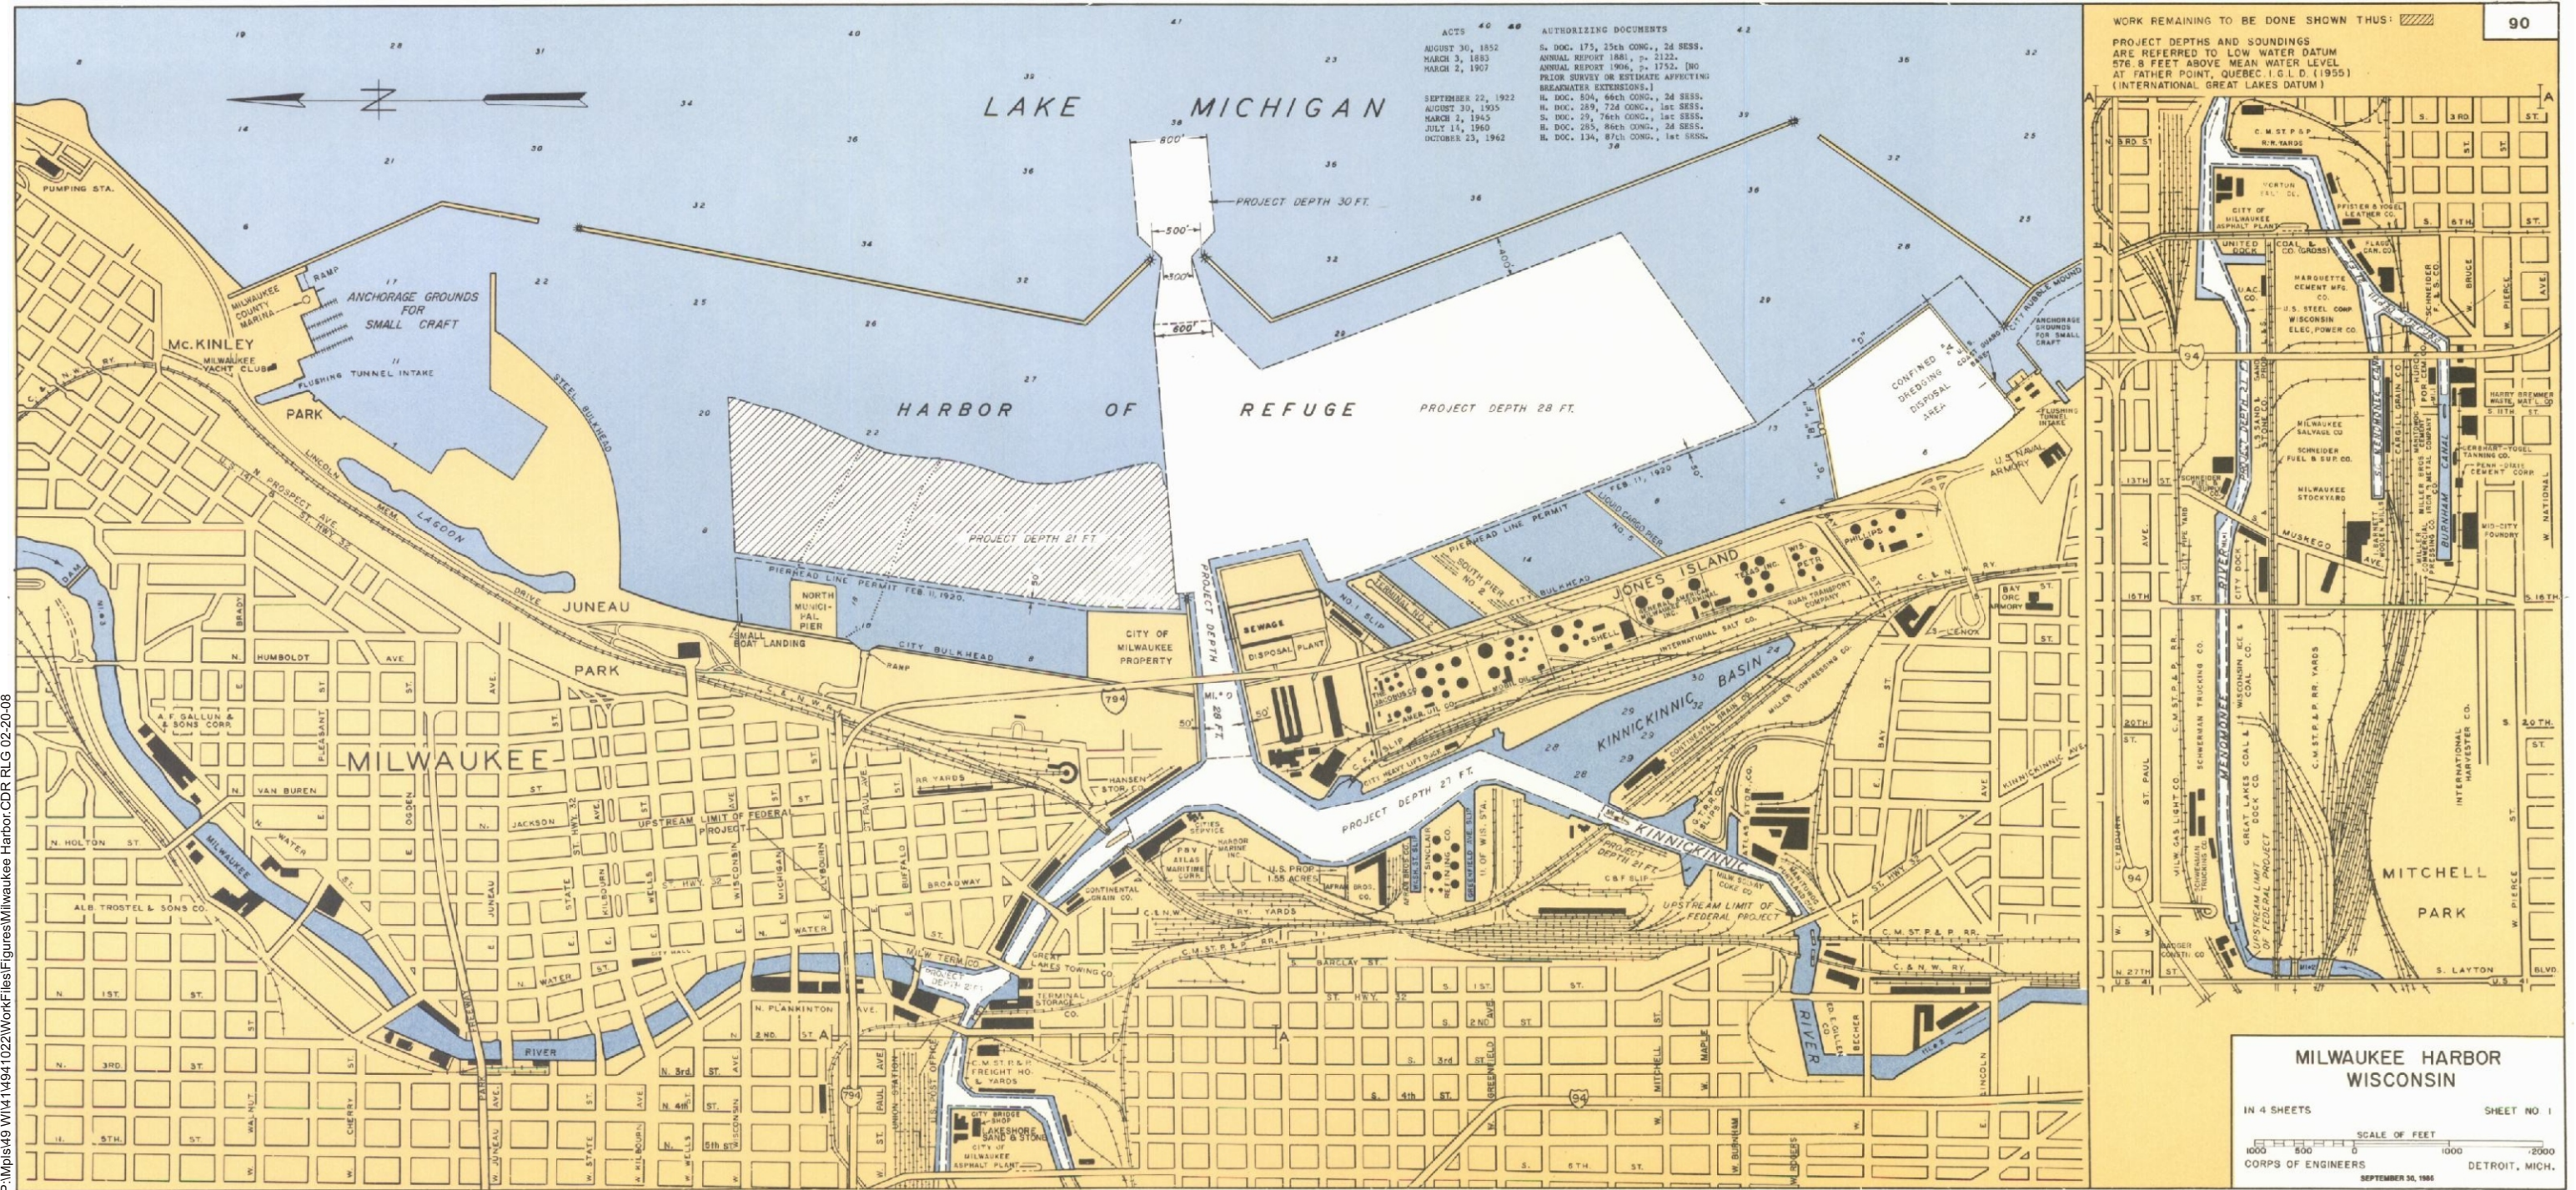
90

WORK REMAINING TO BE DONE SHOWN THUS:

PROJECT DEPTHS AND SOUNDINGS ARE REFERRED TO LOW WATER DATUM 576.8 FEET ABOVE MEAN WATER LEVEL AT FATHER POINT, QUEBEC I.G.L.D. (1955) (INTERNATIONAL GREAT LAKES DATUM)

| ACTS | AUTHORIZING DOCUMENTS |
|---|---|
| AUGUST 30, 1852 | S. DOC. 175, 25th CONG., 2d SESS. |
| MARCH 3, 1883 | ANNUAL REPORT 1881, p. 2122. |
| MARCH 2, 1907 | ANNUAL REPORT 1906, p. 1752. [NO PRIOR SURVEY OR ESTIMATE AFFECTING BREAKWATER EXTENSIONS.] |
| SEPTEMBER 22, 1922 | H. DOC. 804, 66th CONG., 2d SESS. |
| AUGUST 30, 1935 | H. DOC. 289, 72d CONG., 1st SESS. |
| MARCH 2, 1945 | S. DOC. 29, 76th CONG., 1st SESS. |
| JULY 14, 1960 | H. DOC. 285, 86th CONG., 2d SESS. |
| OCTOBER 23, 1962 | H. DOC. 134, 87th CONG., 1st SESS. |

LAKE MICHIGAN

HARBOR OF REFUGE

PROJECT DEPTH 30 FT.
PROJECT DEPTH 28 FT.
PROJECT DEPTH 21 FT.
PROJECT DEPTH 27 FT.
PROJECT DEPTH

ANCHORAGE GROUNDS FOR SMALL CRAFT
MILWAUKEE COUNTY MARINA
RAMP
PUMPING STA.
McKINLEY
MILWAUKEE YACHT CLUB
FLUSHING TUNNEL INTAKE
PARK
STEEL BULKHEAD
LINCOLN MEM. DRIVE
LAGOON
JUNEAU
PARK
PIERHEAD LINE PERMIT FEB. 11, 1920.
NORTH MUNICIPAL PIER
CITY BULKHEAD
SMALL BOAT LANDING
CITY OF MILWAUKEE PROPERTY
SEWAGE DISPOSAL PLANT
CONFINED DREDGING DISPOSAL AREA
U.S. NAVAL ARMORY
JONES ISLAND
SOUTH PIER
KINNICKINNIC BASIN
KINNICKINNIC
UPSTREAM LIMIT OF FEDERAL PROJECT
MILWAUKEE
RIVER
HUMBOLDT AVE
VAN BUREN
JACKSON
BROADWAY
WATER
PLANKINTON AVE.
A.F. GALLUN & SONS CORP.
A.L.B. TROSTEL & SONS CO.
CONTINENTAL GRAIN CO.
GREAT LAKES TOWING CO.
TERMINAL STORAGE CO.
C.M.ST.P.&P. FREIGHT HO. & YARDS
LAKESHORE SAND & STONE
CITY OF MILWAUKEE ASPHALT PLANT
U.S. PROP. 1.55 ACRES
UPSTREAM LIMIT OF FEDERAL PROJECT
INTERNATIONAL SALT CO.
SHELL
BARCLAY ST.
MITCHELL ST.
LINCOLN
MITCHELL PARK
CITY OF MILWAUKEE ASPHALT PLANT
UNITED COAL & DOCK CO.
MARQUETTE CEMENT MFG. CO.
WISCONSIN ELEC. POWER CO.
MILWAUKEE SALVAGE CO.
SCHNEIDER FUEL & SUP. CO.
MILWAUKEE STOCKYARD
CARGILL GRAIN CO.
MENOMONEE
BURNHAM CANAL
INTERNATIONAL HARVESTER CO.
GREAT LAKES COAL & DOCK CO.
UPSTREAM LIMIT OF FEDERAL PROJECT
MUSKEGO AVE
S. LAYTON BLVD
S. 16TH ST.
S. 6TH ST.
NATIONAL AVE
PIERCE
BRUCE

MILWAUKEE HARBOR
WISCONSIN
IN 4 SHEETS
SHEET NO. 1
SCALE OF FEET
1000 500 0 1000 2000
CORPS OF ENGINEERS
DETROIT, MICH.
SEPTEMBER 30, 1965

S:\Mpls49 WI\414941022\WorkFiles\Figures\Milwaukee Harbor.CDR RLG 02-20-08